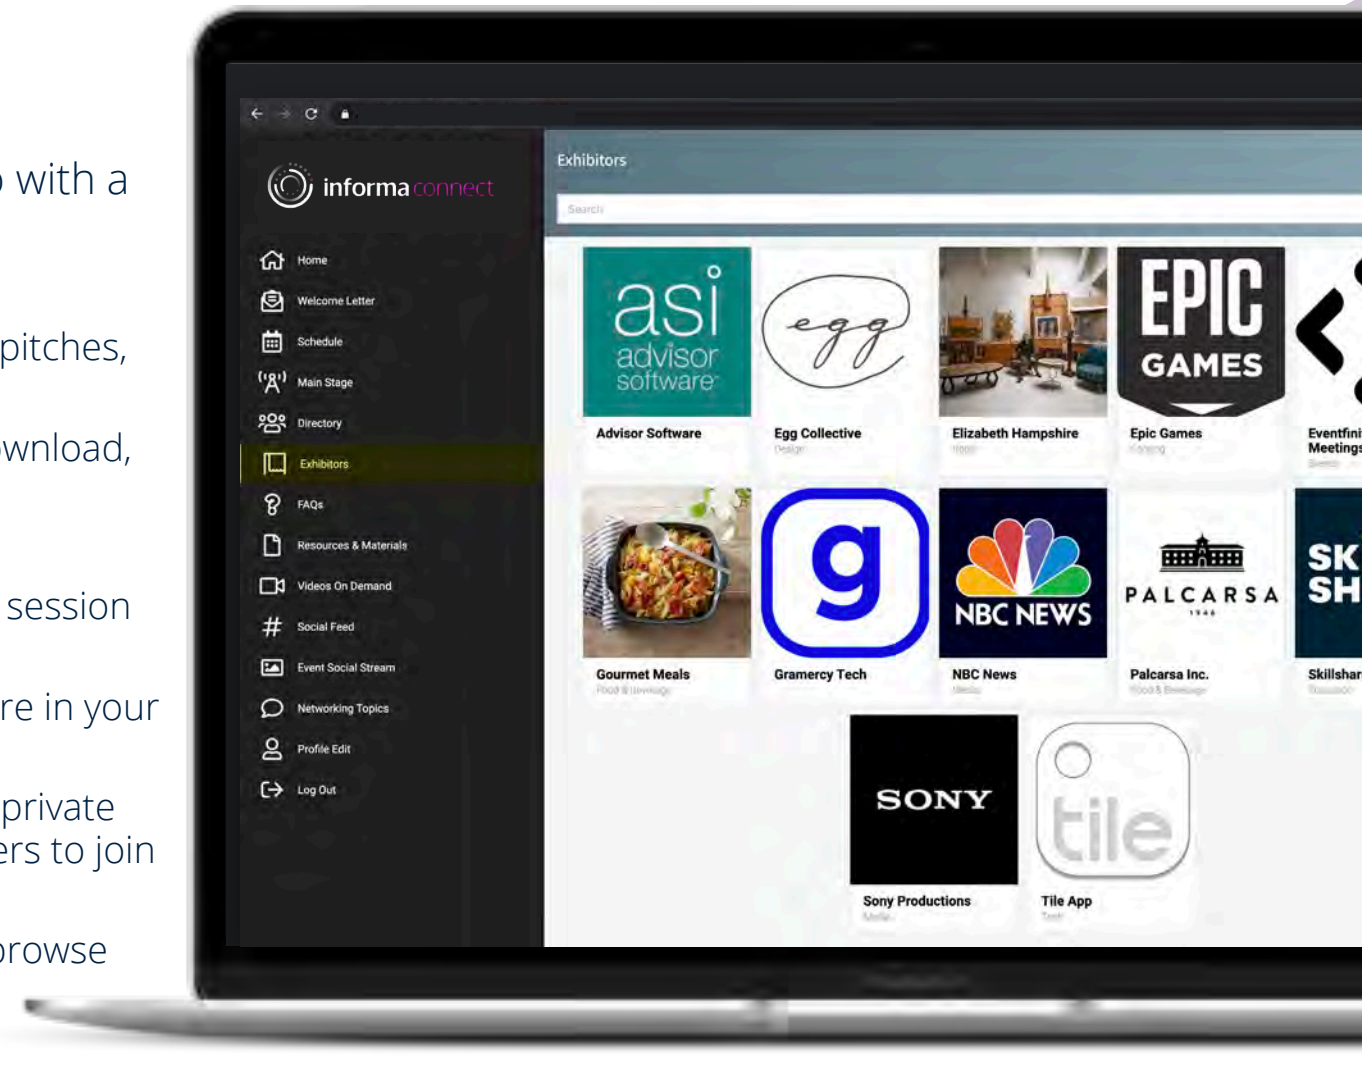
with a

pitches,

wnload,

session

re in your

private
ers to join

browse

informa connect

Home
Welcome Letter
Schedule
Main Stage
Directory
Exhibitors
FAQs
Resources & Materials
Videos On Demand
Social Feed
Event Social Stream
Networking Topics
Profile Edit
Log Out

Exhibitors

Search

asi advisor software
Advisor Software

egg
Egg Collective
Design

Elizabeth Hampshire
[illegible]

EPIC GAMES
Epic Games
Gaming

Eventfini Meetings
Events

Gourmet Meals
Food & Beverage

g
Gramercy Tech

NBC NEWS
NBC News
Media

PALCARSA
Palcarsa Inc.
Food & Beverage

SK SH
Skillshar
Education

SONY
Sony Productions
Media

tile
Tile App
Tech